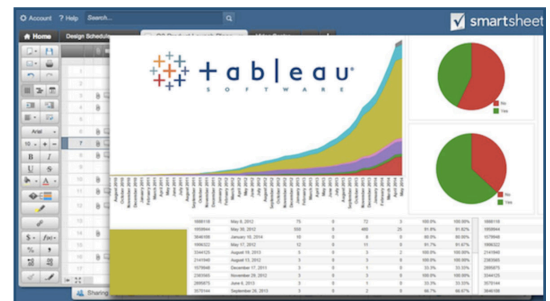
Account ? Help Search...

smartsheet

Home Design Schedule

Arial

10

B I U S

$ fx

tableau
SOFTWARE

No
Yes

No
Yes

| 3999118 | May 8, 2012 | 75 | 0 | 72 | 3 | 100.0% | 100.00% | 3999118 |
|---|---|---|---|---|---|---|---|---|
| 1050844 | May 28, 2012 | 555 | 0 | 490 | 25 | 91.8% | 91.82% | 1050844 |
| 3046166 | January 16, 2014 | 16 | 0 | 8 | 8 | 50.0% | 50.00% | 3046166 |
| 1996022 | May 17, 2012 | 12 | 0 | 11 | 1 | 91.7% | 91.67% | 1996022 |
| 2244325 | August 19, 2013 | 3 | 0 | 0 | 3 | 100.0% | 100.00% | 2244325 |
| 2141648 | August 13, 2012 | 3 | 0 | 0 | 3 | 100.0% | 100.00% | 2141648 |
| 1078648 | December 17, 2013 | 3 | 0 | 1 | 2 | 33.3% | 33.33% | 2995673 |
| 2393569 | November 29, 2012 | 3 | 0 | 0 | 3 | 100.0% | 100.00% | 2393569 |
| 2875655 | June 6, 2013 | 3 | 0 | 0 | 3 | 33.3% | 33.33% | 2875655 |
| 3079144 | September 26, 2013 | 3 | 0 | 1 | 2 | 66.7% | 66.67% | 3079144 |

Sharing